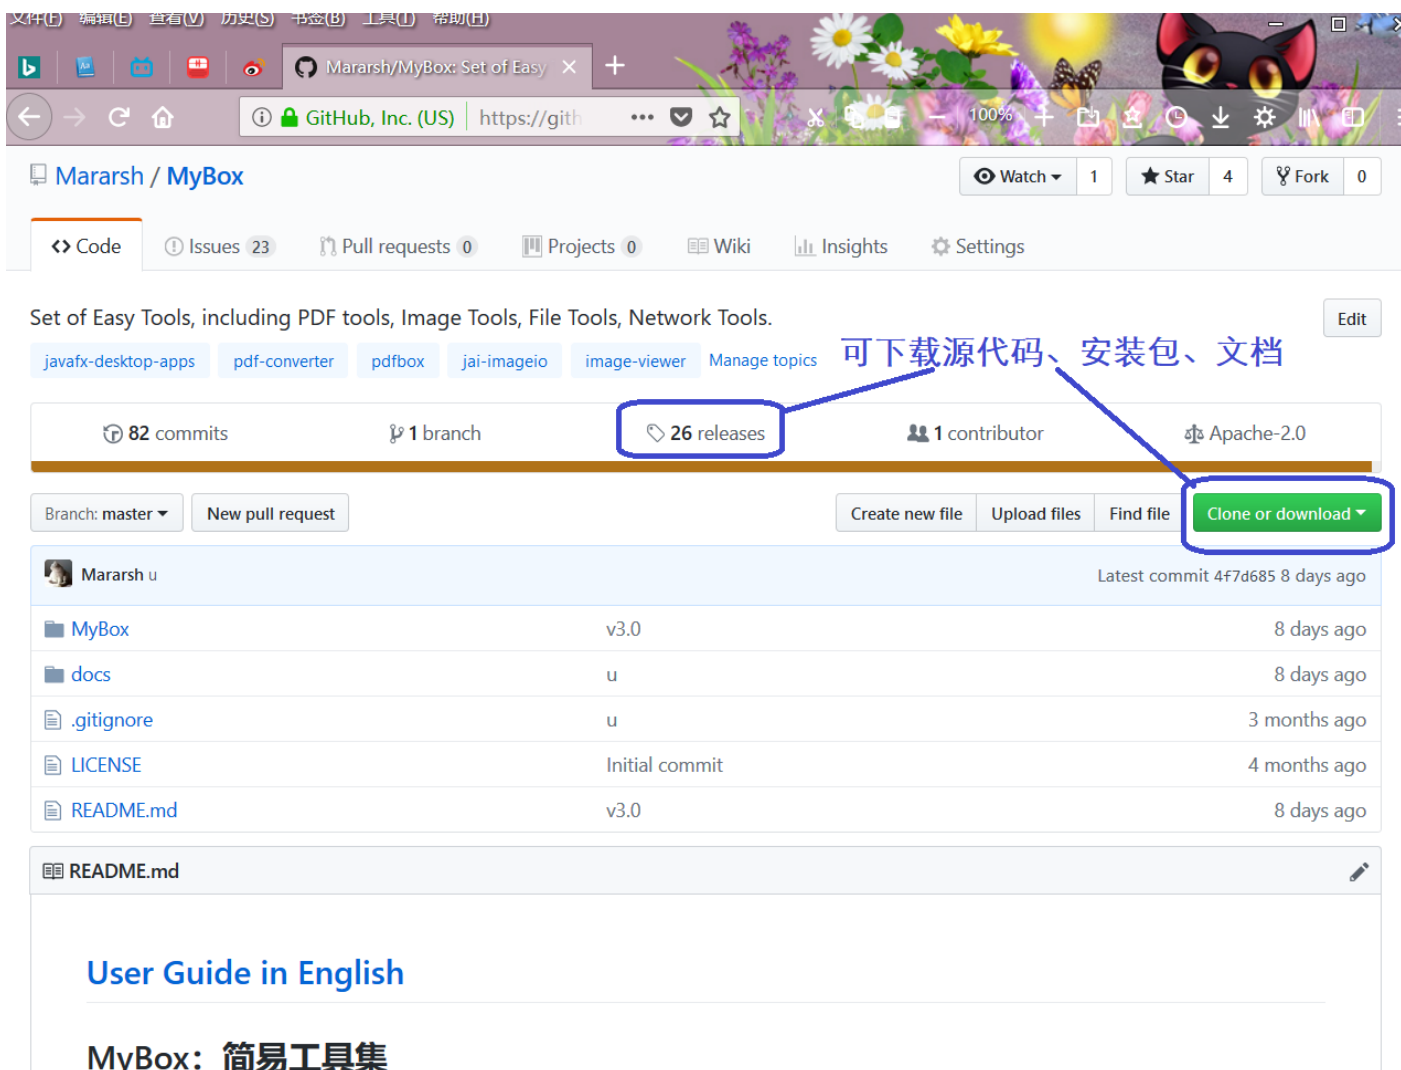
文件(F) 编辑(E) 查看(V) 历史(S) 书签(B) 工具(T) 帮助(H)

Mararsh/MyBox: Set of Easy ×

GitHub, Inc. (US) https://gith ••• 100%

Mararsh / MyBox

Watch 1 Star 4 Fork 0

Code Issues 23 Pull requests 0 Projects 0 Wiki Insights Settings

Set of Easy Tools, including PDF tools, Image Tools, File Tools, Network Tools.

Edit

javafx-desktop-apps pdf-converter pdfbox jai-imageio image-viewer Manage topics

可下载源代码、安装包、文档

82 commits 1 branch 26 releases 1 contributor Apache-2.0

Branch: master New pull request Create new file Upload files Find file Clone or download

Mararsh u Latest commit 4f7d685 8 days ago

| | | |
|---|---|---|
| MyBox | v3.0 | 8 days ago |
| docs | u | 8 days ago |
| .gitignore | u | 3 months ago |
| LICENSE | Initial commit | 4 months ago |
| README.md | v3.0 | 8 days ago |

README.md

User Guide in English

MyBox：简易工具集